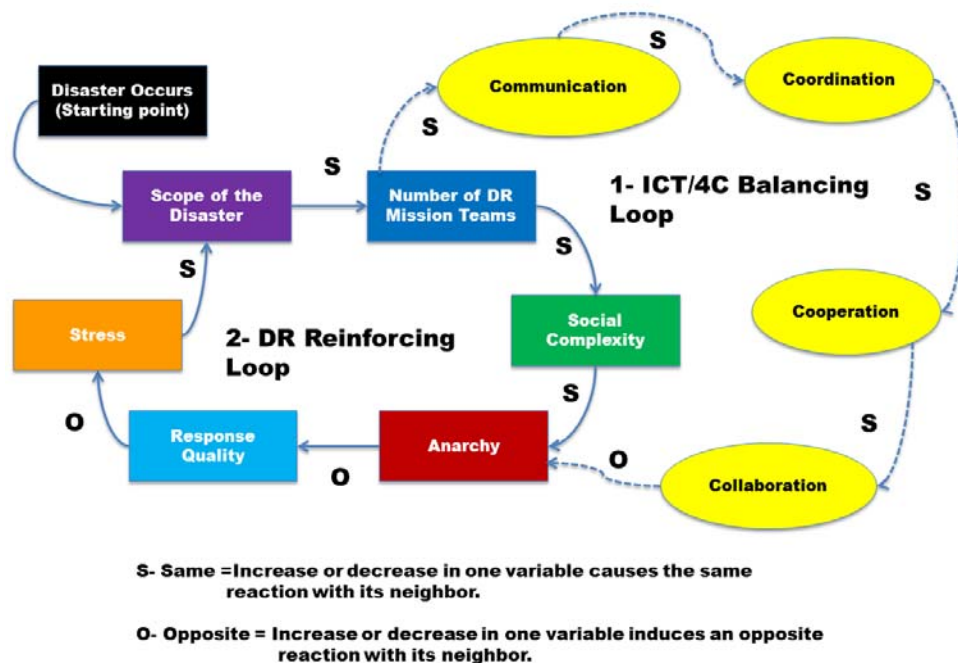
Disaster Occurs (Starting point)

Communication

S

Coordination

S

S

Scope of the Disaster

Number of DR Mission Teams

1- ICT/4C Balancing Loop

S

S

S

Social Complexity

Cooperation

Stress

2- DR Reinforcing Loop

S

S

O

Response Quality

Anarchy

O

Collaboration

O

S- Same =Increase or decrease in one variable causes the same reaction with its neighbor.

O- Opposite = Increase or decrease in one variable induces an opposite reaction with its neighbor.